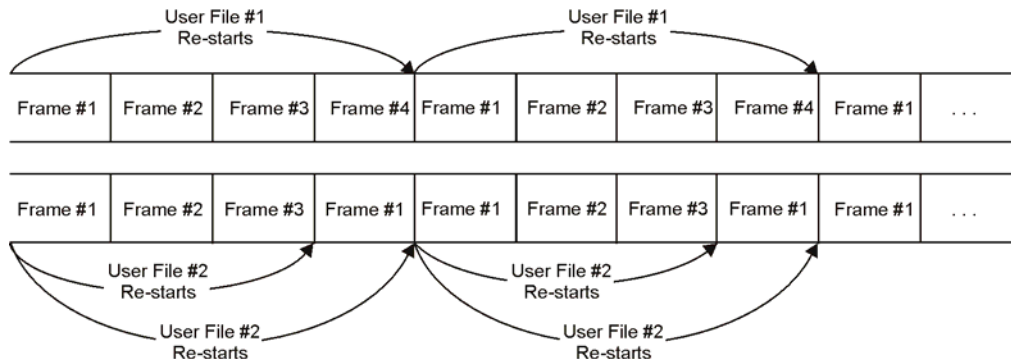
User File #1
Re-starts

User File #1
Re-starts

| Frame #1 | Frame #2 | Frame #3 | Frame #4 | Frame #1 | Frame #2 | Frame #3 | Frame #4 | Frame #1 | ... |
|---|---|---|---|---|---|---|---|---|---|

| Frame #1 | Frame #2 | Frame #3 | Frame #1 | Frame #1 | Frame #2 | Frame #3 | Frame #1 | Frame #1 | ... |
|---|---|---|---|---|---|---|---|---|---|

User File #2
Re-starts

User File #2
Re-starts

User File #2
Re-starts

User File #2
Re-starts